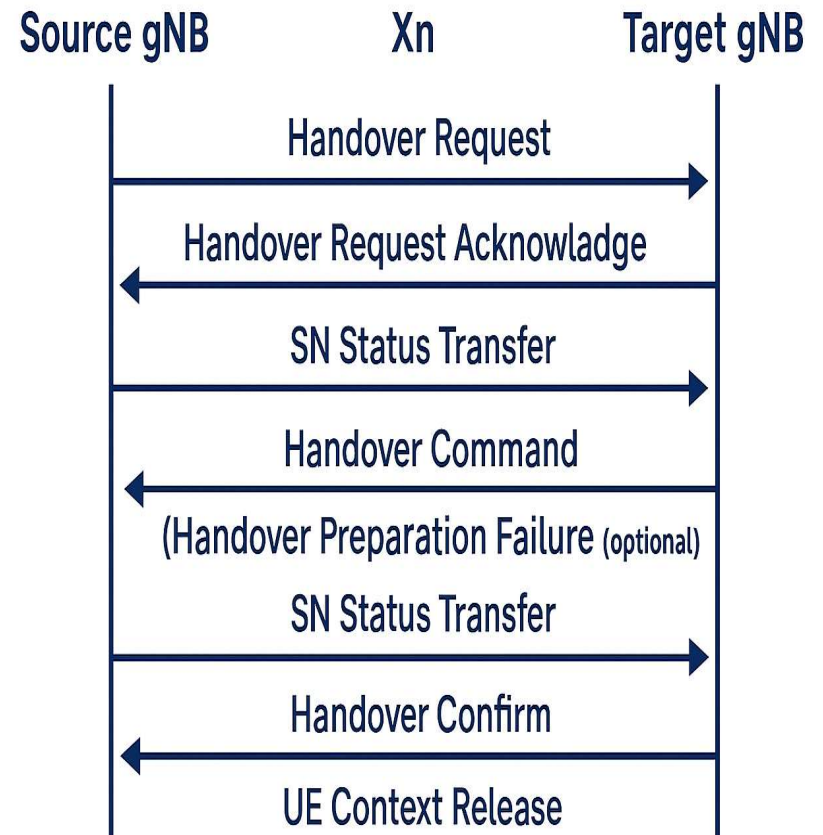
Source gNB
Xn
Target gNB

Handover Request

Handover Request Acknowladge

SN Status Transfer

Handover Command

(Handover Preparation Failure (optional)

SN Status Transfer

Handover Confirm

UE Context Release